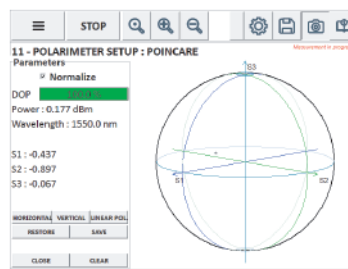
STOP

11 - POLARIMETER SETUP : POINCARE

Measurement in progress

Parameters

Normalize

DOP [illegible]

Power : 0.177 dBm

Wavelength : 1550.0 nm

S1 : -0.437

S2 : -0.897

S3 : -0.067

HORIZONTAL VERTICAL LINEAR POL

RESTORE SAVE

CLOSE CLEAR

S3

S1

S2